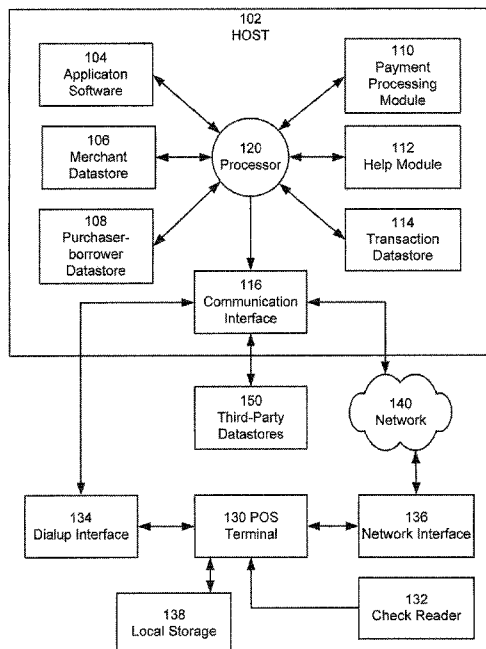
102
HOST

104
Applicaton
Software

110
Payment
Processing
Module

106
Merchant
Datastore

120
Processor

112
Help Module

108
Purchaser-
borrower
Datastore

114
Transaction
Datastore

116
Communication
Interface

150
Third-Party
Datastores

140
Network

134
Dialup Interface

130 POS
Terminal

136
Network Interface

132
Check Reader

138
Local Storage